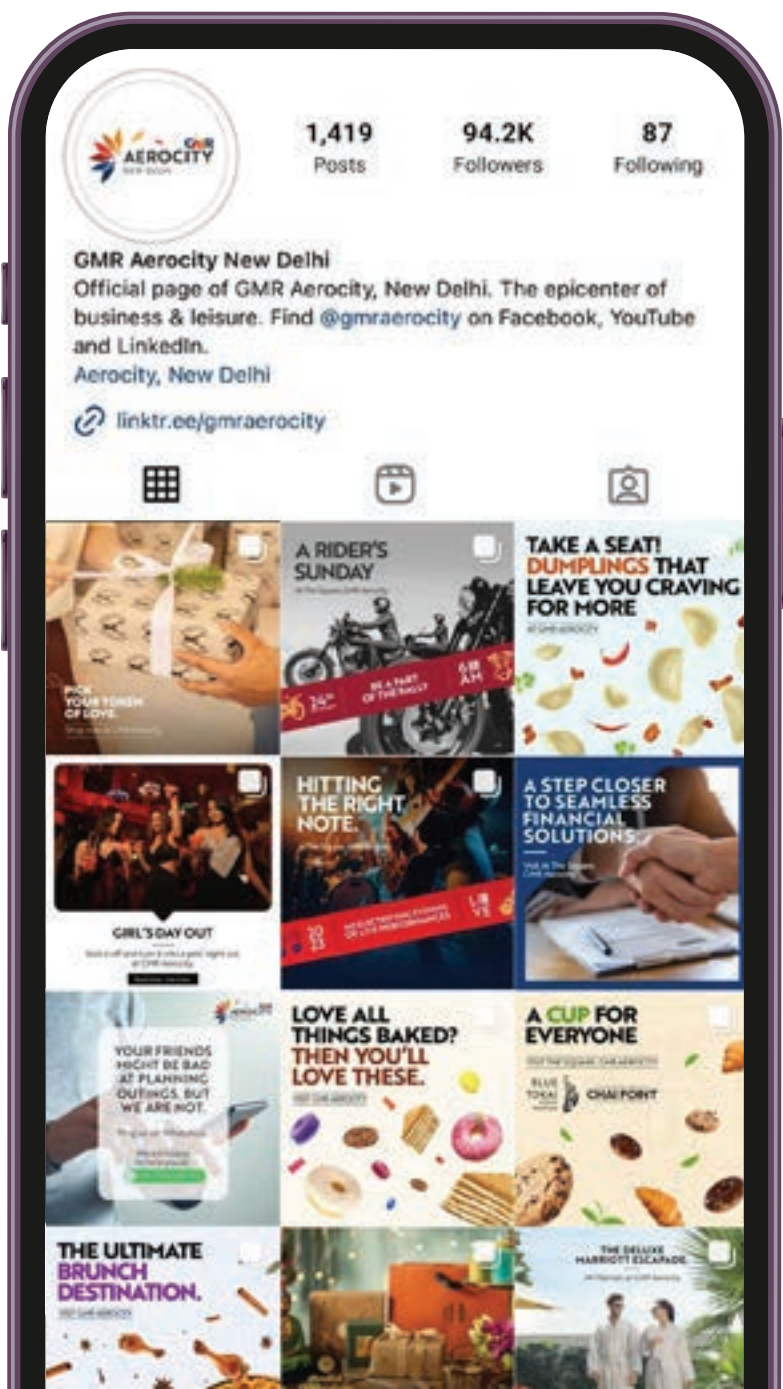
GMR AEROCITY NEW DELHI

1,419
Posts

94.2K
Followers

87
Following

GMR Aerocity New Delhi
Official page of GMR Aerocity, New Delhi. The epicenter of business & leisure. Find @gmraerocity on Facebook, YouTube and LinkedIn.
Aerocity, New Delhi

linktr.ee/gmraerocity

PICK YOUR TOKEN OF LOVE.

A RIDER'S SUNDAY

BE A PART OF THE RALLY

6:30 AM

TAKE A SEAT! DUMPLINGS THAT LEAVE YOU CRAVING FOR MORE

AT GMR AEROCITY

GIRL'S DAY OUT

HITTING THE RIGHT NOTE.

LIVE

A STEP CLOSER TO SEAMLESS FINANCIAL SOLUTIONS

YOUR FRIENDS MIGHT BE BAD AT PLANNING OUTINGS, BUT WE ARE NOT.

LOVE ALL THINGS BAKED? THEN YOU'LL LOVE THESE.

VISIT GMR AEROCITY

A CUP FOR EVERYONE

BLUE TOKAI

CHAI POINT

THE ULTIMATE BRUNCH DESTINATION.

VISIT GMR AEROCITY

THE DELUXE MARRIOTT ESCAPADE